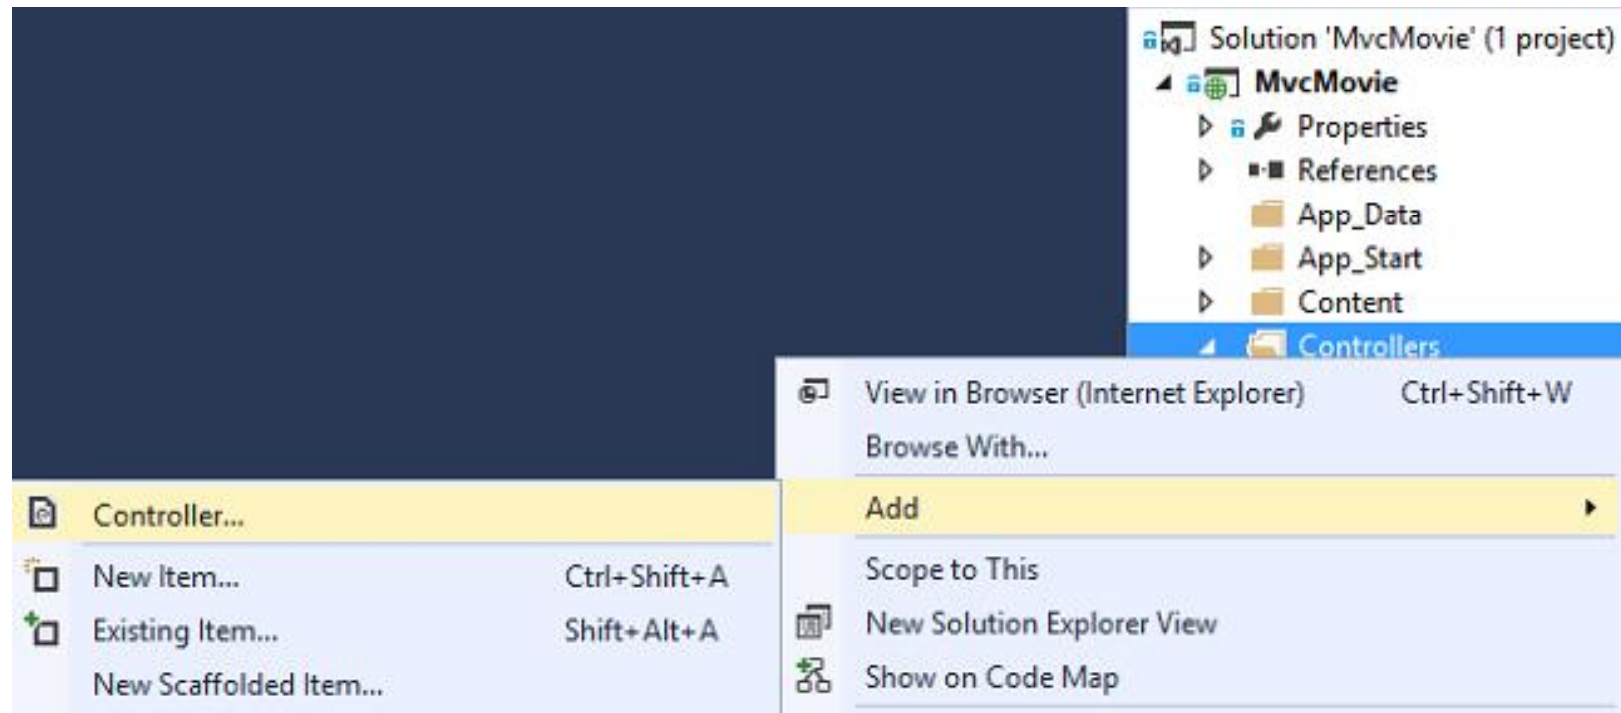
Solution 'MvcMovie' (1 project)
MvcMovie
Properties
References
App_Data
App_Start
Content
Controllers

View in Browser (Internet Explorer) Ctrl+Shift+W
Browse With...
Add
Scope to This
New Solution Explorer View
Show on Code Map

Controller...
New Item... Ctrl+Shift+A
Existing Item... Shift+Alt+A
New Scaffolded Item...